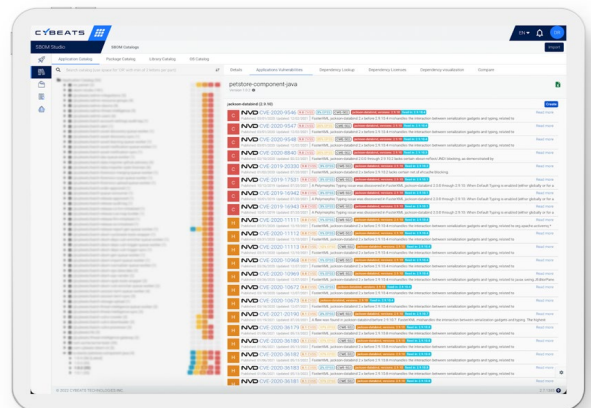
CYBEATS

SBOM Studio

SBOM Catalogs

Application Catalog

Package Catalog

Library Catalog

OS Catalog

EN

Import

Details

Application Vulnerabilities

Dependency Lookup

Dependency Licenses

Dependency Visualization

Compare

petstore-component-java

jackson-databind (2.6.16)

Create

NVD CVE-2020-9546

NVD CVE-2020-9547

NVD CVE-2020-9548

NVD CVE-2020-8840

NVD CVE-2019-20330

NVD CVE-2019-17531

NVD CVE-2019-16943

NVD CVE-2019-16942

NVD CVE-2019-17267

NVD CVE-2020-11111

NVD CVE-2020-11112

NVD CVE-2020-11113

NVD CVE-2020-10968

NVD CVE-2020-10969

NVD CVE-2020-10672

NVD CVE-2020-10673

NVD CVE-2020-36179

NVD CVE-2020-36180

NVD CVE-2020-36181

NVD CVE-2020-36182

NVD CVE-2020-36183

NVD CVE-2020-36184

NVD CVE-2020-36185

NVD CVE-2020-36186

NVD CVE-2020-36187

NVD CVE-2020-36188

NVD CVE-2020-36189

Read more

© 2022 CYBEATS TECHNOLOGIES INC.